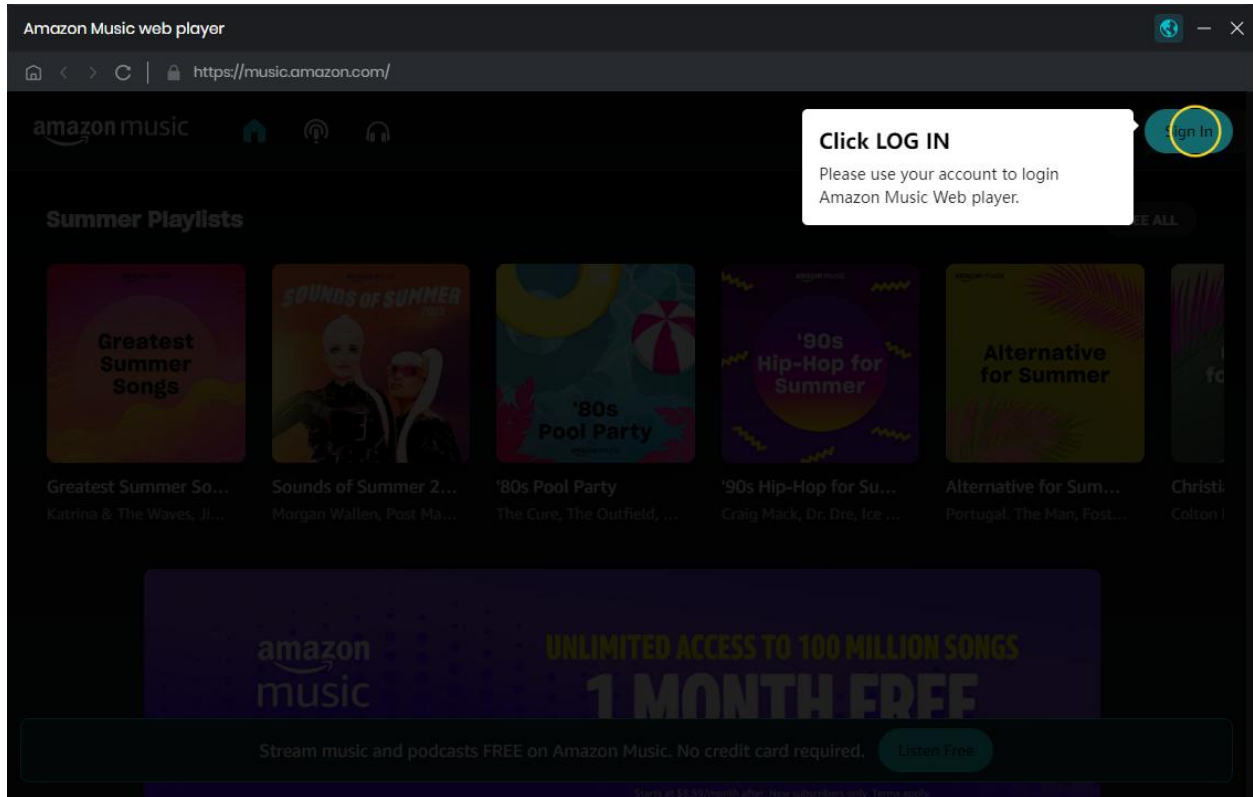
Amazon Music web player

https://music.amazon.com/

amazon music

Click LOG IN

Please use your account to login Amazon Music Web player.

Sign In

Summer Playlists

SEE ALL

Greatest Summer Songs

SOUNDS OF SUMMER

'80s Pool Party

'90s Hip-Hop for Summer

Alternative for Summer

Greatest Summer So...
Katrina & The Waves, Ji...

Sounds of Summer 2...
Morgan Wallen, Post Ma...

'80s Pool Party
The Cure, The Outfield, ...

'90s Hip-Hop for Su...
Craig Mack, Dr. Dre, Ice ...

Alternative for Sum...
Portugal. The Man, Fost...

Christi...
Colton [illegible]

amazon music

UNLIMITED ACCESS TO 100 MILLION SONGS

1 MONTH FREE

Stream music and podcasts FREE on Amazon Music. No credit card required.

Listen Free

Starts at $8.99/month after. New subscribers only. Terms apply.